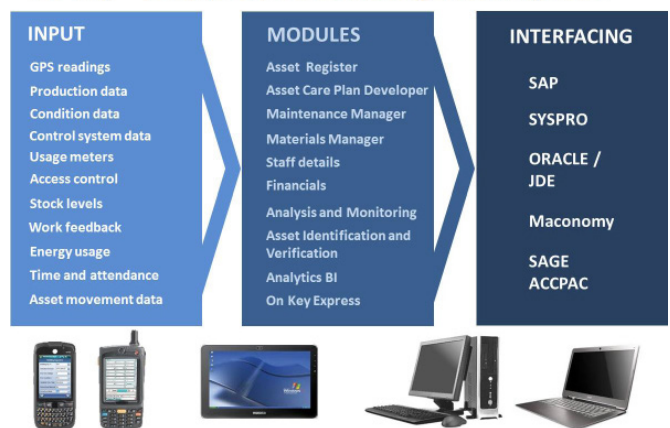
INPUT

GPS readings
Production data
Condition data
Control system data
Usage meters
Access control
Stock levels
Work feedback
Energy usage
Time and attendance
Asset movement data

MODULES

Asset Register
Asset Care Plan Developer
Maintenance Manager
Materials Manager
Staff details
Financials
Analysis and Monitoring
Asset Identification and Verification
Analytics BI
On Key Express

INTERFACING

SAP
SYSPRO
ORACLE / JDE
Maconomy
SAGE ACCPAC